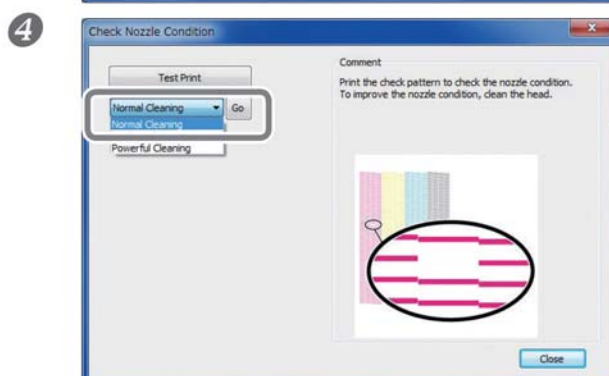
4

Check Nozzle Condition

Test Print

Normal Cleaning

Go

Normal Cleaning

Powerful Cleaning

Comment

Print the check pattern to check the nozzle condition. To improve the nozzle condition, clean the head.

Close